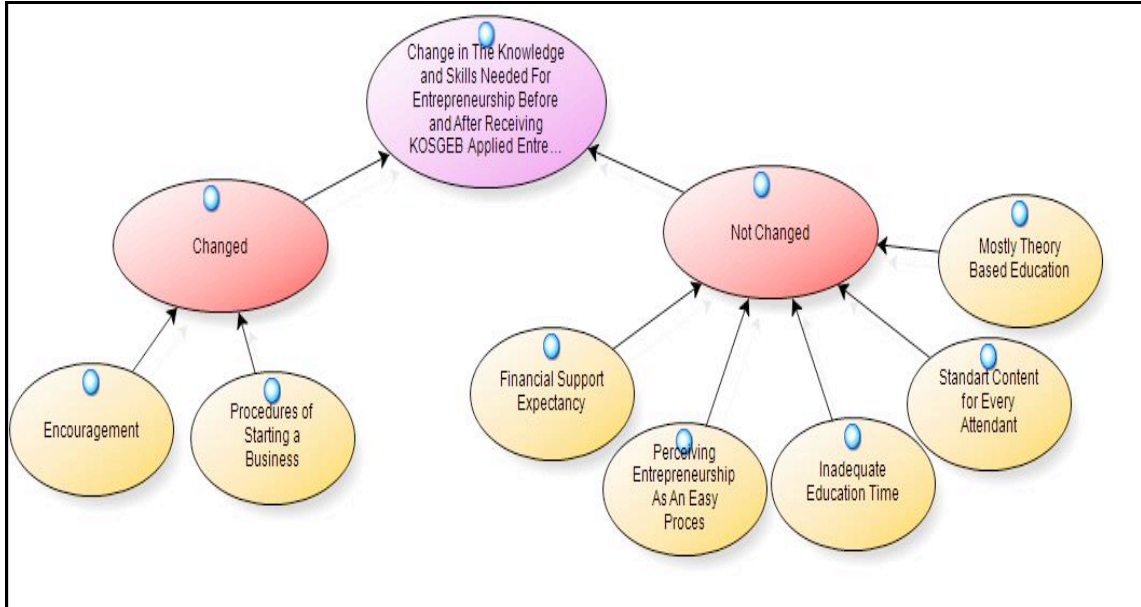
Change in The Knowledge and Skills Needed For Entrepreneurship Before and After Receiving KOSGEB Applied Entre...

Changed

Not Changed

Mostly Theory Based Education

Encouragement

Procedures of Starting a Business

Financial Support Expectancy

Perceiving Entrepreneurship As An Easy Proces

Inadequate Education Time

Standart Content for Every Attendant